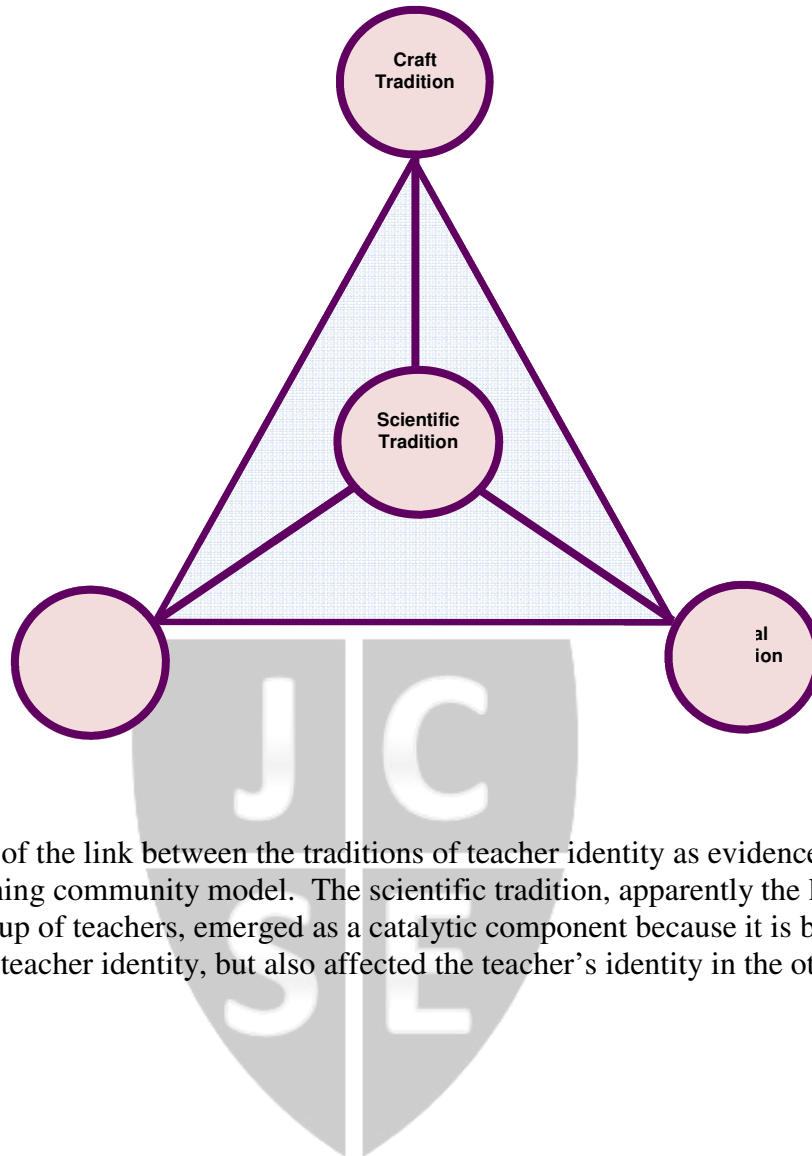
Craft Tradition

Scientific Tradition

al ion

JC SE

of the link between the traditions of teacher identity as evidence ning community model. The scientific tradition, apparently the l up of teachers, emerged as a catalytic component because it is b teacher identity, but also affected the teacher's identity in the ot